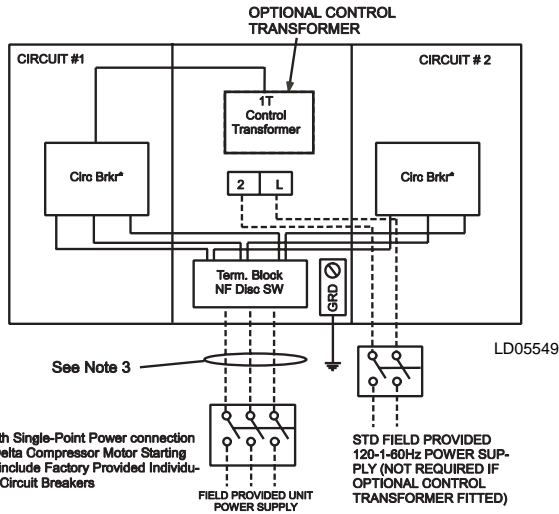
OPTIONAL CONTROL TRANSFORMER

CIRCUIT #1

CIRCUIT # 2

1T
Control
Transformer

Circ Brkr*

Circ Brkr*

2

L

Term. Block
NF Disc SW

GRD

See Note 3

LD05549

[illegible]th Single-Point Power connection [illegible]elta Compressor Motor Starting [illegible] include Factory Provided Individu- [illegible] Circuit Breakers

FIELD PROVIDED UNIT POWER SUPPLY

STD FIELD PROVIDED 120-1-60Hz POWER SUPPLY (NOT REQUIRED IF OPTIONAL CONTROL TRANSFORMER FITTED)